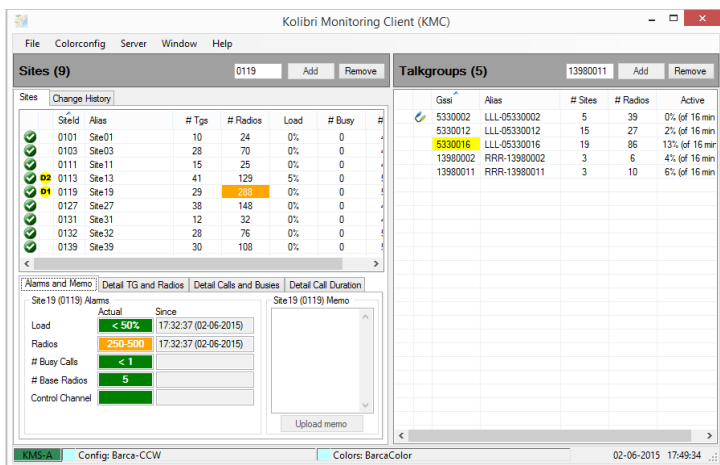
Kolibri Monitoring Client (KMC)

File Colorconfig Server Window Help

Sites (9) 0119 Add Remove

Sites Change History

| | SiteId | Alias | # Tgs | # Radios | Load | # Busy | # |
|---|---|---|---|---|---|---|---|
| | 0101 | Site01 | 10 | 24 | 0% | 0 | |
| | 0103 | Site03 | 28 | 70 | 0% | 0 | |
| | 0111 | Site11 | 15 | 25 | 0% | 0 | |
| D2 | 0113 | Site13 | 41 | 129 | 5% | 0 | |
| D1 | 0119 | Site19 | 29 | 288 | 0% | 0 | |
| | 0127 | Site27 | 38 | 148 | 0% | 0 | |
| | 0131 | Site31 | 12 | 32 | 0% | 0 | |
| | 0132 | Site32 | 28 | 76 | 0% | 0 | |
| | 0139 | Site39 | 30 | 108 | 0% | 0 | |

Alarms and Memo Detail TG and Radios Detail Calls and Busies Detail Call Duration

Site19 (0119) Alarms

| | Actual | Since |
|---|---|---|
| Load | < 50% | 17:32:37 (02-06-2015) |
| Radios | 250-500 | 17:32:37 (02-06-2015) |
| # Busy Calls | < 1 | |
| # Base Radios | 5 | |
| Control Channel | | |

Site19 (0119) Memo

Upload memo

Talkgroups (5) 13980011 Add Remove

| Gssi | Alias | # Sites | # Radios | Active |
|---|---|---|---|---|
| 5330002 | LLL-05330002 | 5 | 39 | 0% (of 16 min |
| 5330012 | LLL-05330012 | 15 | 27 | 2% (of 16 min |
| 5330016 | LLL-05330016 | 19 | 86 | 13% (of 16 min |
| 13980002 | RRR-13980002 | 3 | 6 | 4% (of 16 min |
| 13980011 | RRR-13980011 | 3 | 10 | 6% (of 16 min |

KMS-A Config: Barca-CCW Colors: BarcaColor 02-06-2015 17:49:34